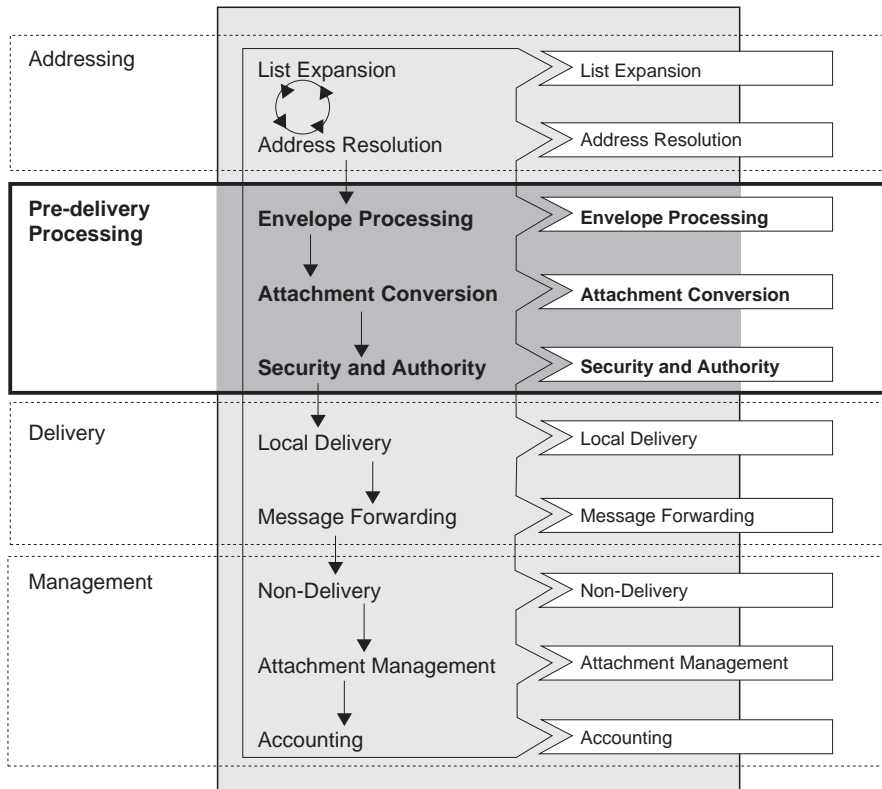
Addressing

List Expansion

Address Resolution

List Expansion

Address Resolution

Pre-delivery Processing

Envelope Processing

Attachment Conversion

Security and Authority

Envelope Processing

Attachment Conversion

Security and Authority

Delivery

Local Delivery

Message Forwarding

Local Delivery

Message Forwarding

Management

Non-Delivery

Attachment Management

Accounting

Non-Delivery

Attachment Management

Accounting